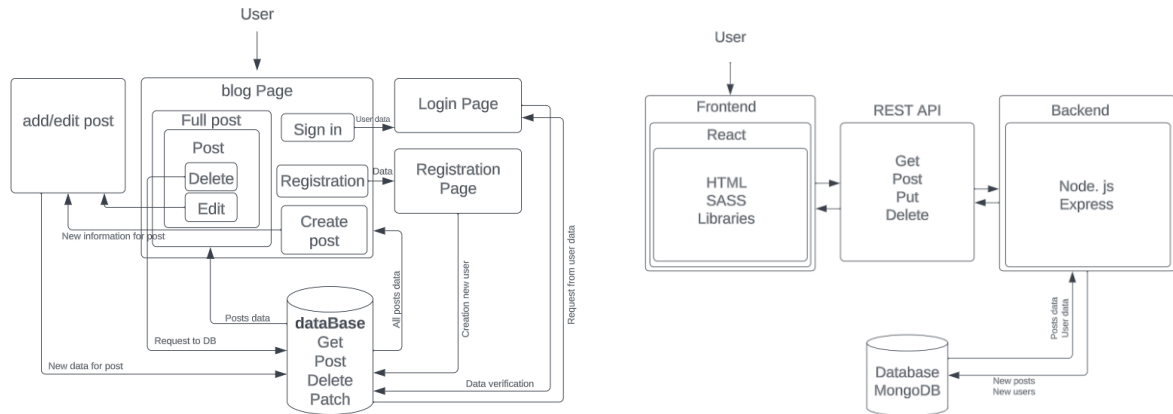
User

add/edit post

blog Page

Full post

Post

Delete

Edit

Sign in

User data

Login Page

Registration

Data

Registration Page

Create post

New information for post

Posts data

All posts data

Creation new user

Request from user data

dataBase
Get
Post
Delete
Patch

Request to DB

New data for post

Data verification

User

Frontend

React

HTML
SASS
Libraries

REST API

Get
Post
Put
Delete

Backend

Node. js
Express

Posts data
User data

Database
MongoDB

New posts
New users